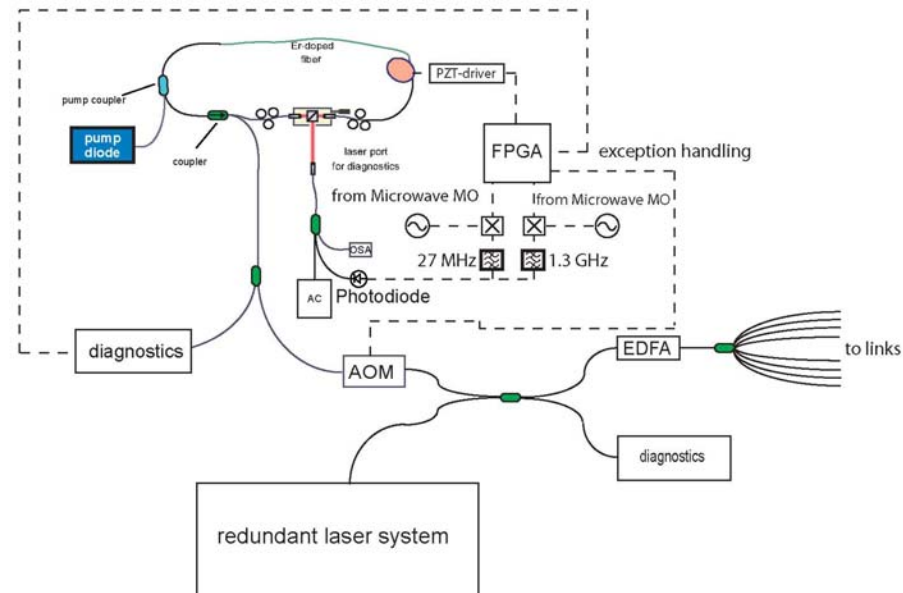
Er-doped fiber

PZT-driver

pump coupler

pump diode

coupler

laser port for diagnostics

FPGA

exception handling

from Microwave MO

Ifrom Microwave MO

OSA

27 MHz

1.3 GHz

AC

Photodiode

diagnostics

AOM

EDFA

to links

diagnostics

redundant laser system